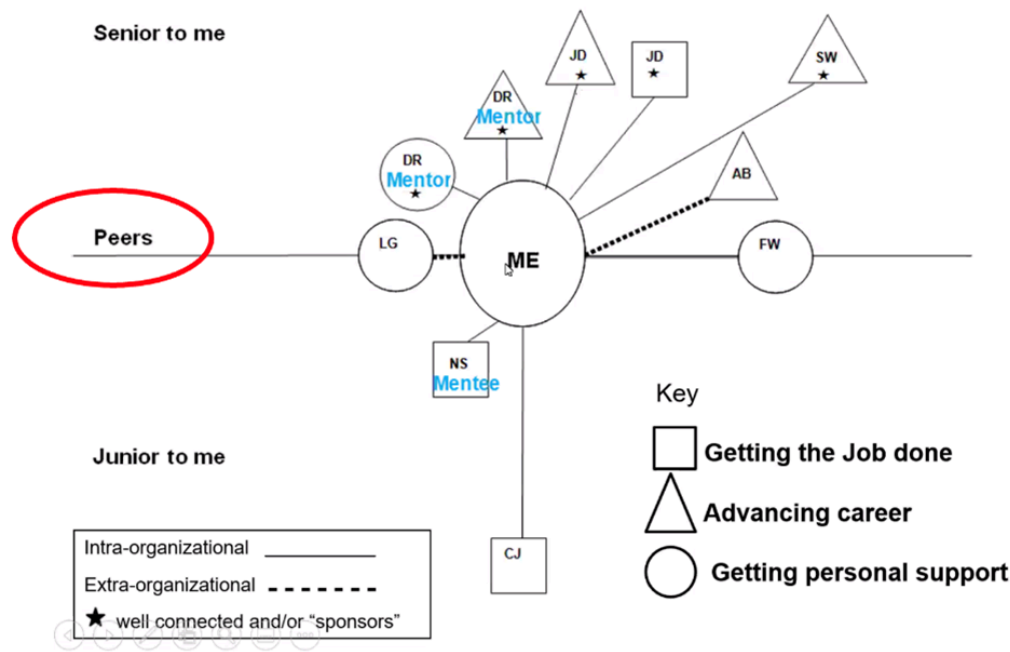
Senior to me

JD
★

JD
★

SW
★

DR
Mentor
★

DR
Mentor
★

AB

Peers

LG

ME

FW

NS
Mentee

Key

Getting the Job done

Advancing career

Getting personal support

Junior to me

CJ

Intra-organizational

Extra-organizational

★ well connected and/or “sponsors”